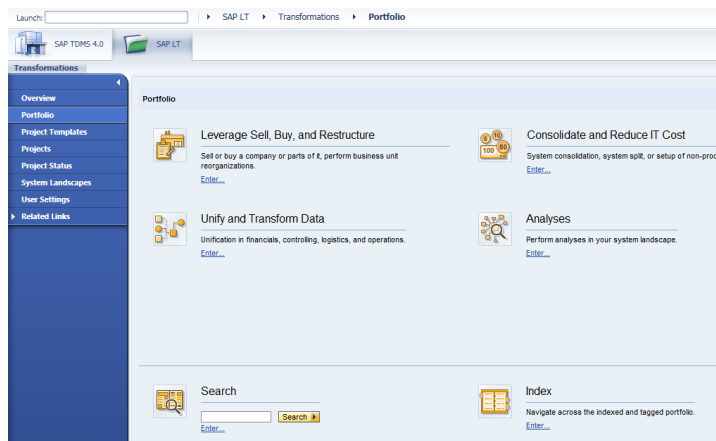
Launch:

SAP LT ▸ Transformations ▸ Portfolio

SAP TDMS 4.0

SAP LT

Transformations

Overview
Portfolio
Project Templates
Projects
Project Status
System Landscapes
User Settings
Related Links

Portfolio

Leverage Sell, Buy, and Restructure
Sell or buy a company or parts of it, perform business unit reorganizations.
Enter...

Consolidate and Reduce IT Cost
System consolidation, system split, or setup of non-pro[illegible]
Enter...

Unify and Transform Data
Unification in financials, controlling, logistics, and operations.
Enter...

Analyses
Perform analyses in your system landscape.
Enter...

Search
Search
Enter...

Index
Navigate across the indexed and tagged portfolio.
Enter...